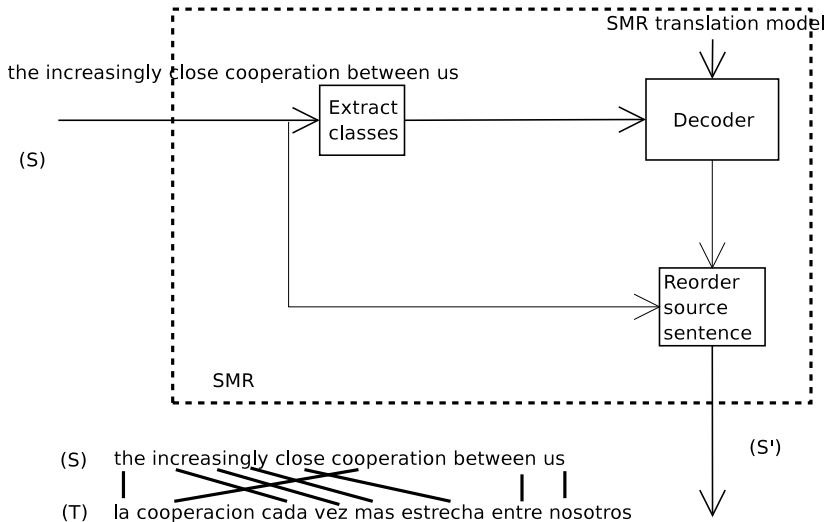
SMR translation model

the increasingly close cooperation between us

(S)

Extract classes

Decoder

Reorder source sentence

SMR

(S')

(S) the increasingly close cooperation between us

(T) la cooperacion cada vez mas estrecha entre nosotros